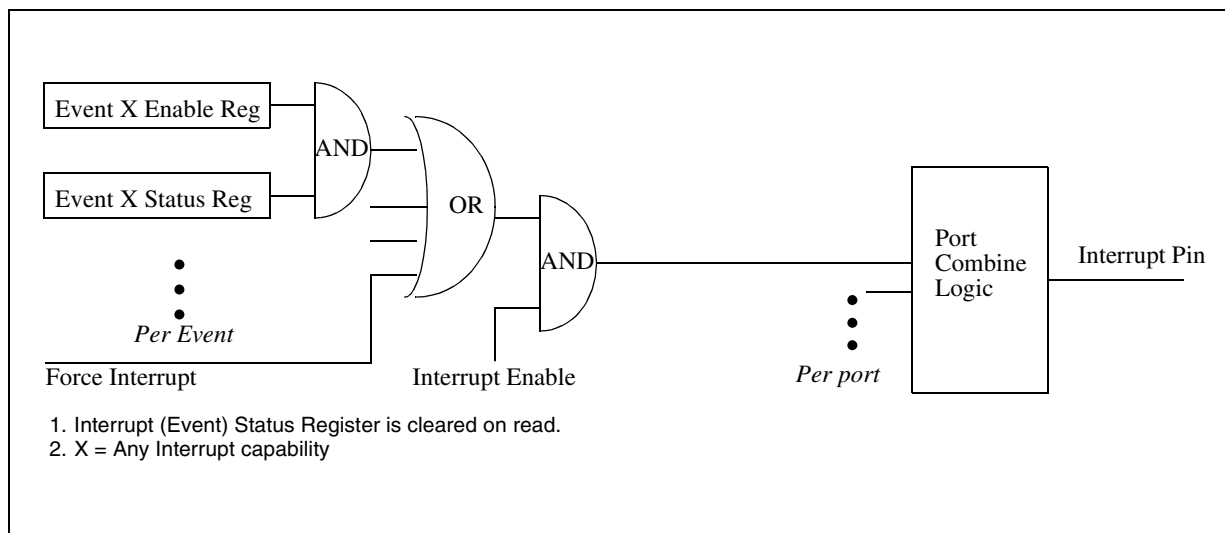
Event X Enable Reg

AND

Event X Status Reg

OR

AND

Port Combine Logic

Interrupt Pin

Per Event

Force Interrupt

Interrupt Enable

Per port

1. Interrupt (Event) Status Register is cleared on read.
2. X = Any Interrupt capability